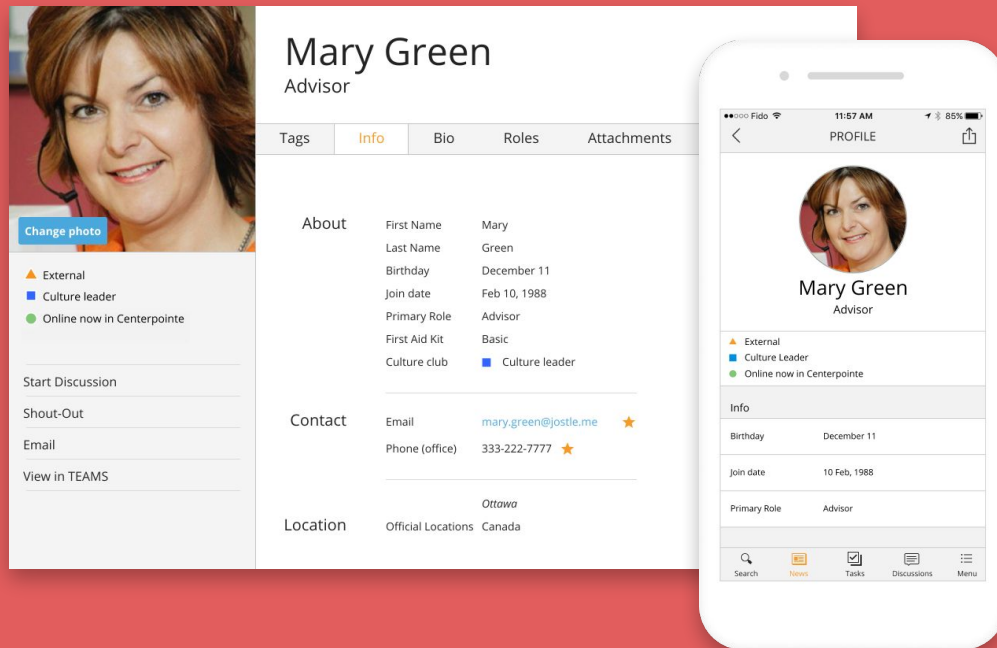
Change photo

External
Culture leader
Online now in Centerpointe

Start Discussion
Shout-Out
Email
View in TEAMS

Mary Green
Advisor

Tags | Info | Bio | Roles | Attachments

About
First Name Mary
Last Name Green
Birthday December 11
Join date Feb 10, 1988
Primary Role Advisor
First Aid Kit Basic
Culture club Culture leader

Contact
Email mary.green@jostle.me
Phone (office) 333-222-7777

Location
Official Locations Ottawa Canada

Fido 11:57 AM 85%
PROFILE

Mary Green
Advisor

External
Culture Leader
Online now in Centerpointe

Info
Birthday December 11
Join date 10 Feb, 1988
Primary Role Advisor

Search News Tasks Discussions Menu